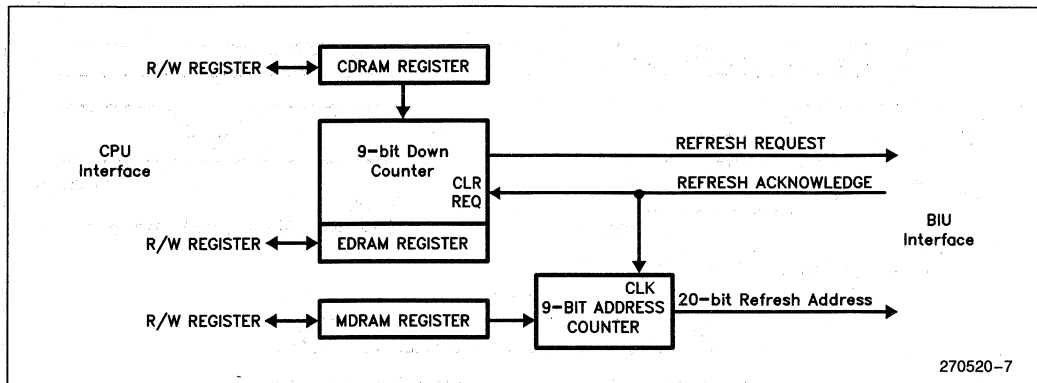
R/W REGISTER

CDRAM REGISTER

CPU Interface

9-bit Down Counter

CLR REQ

REFRESH REQUEST

REFRESH ACKNOWLEDGE

BIU Interface

R/W REGISTER

EDRAM REGISTER

R/W REGISTER

MDRAM REGISTER

CLK 9-BIT ADDRESS COUNTER

20-bit Refresh Address

270520-7